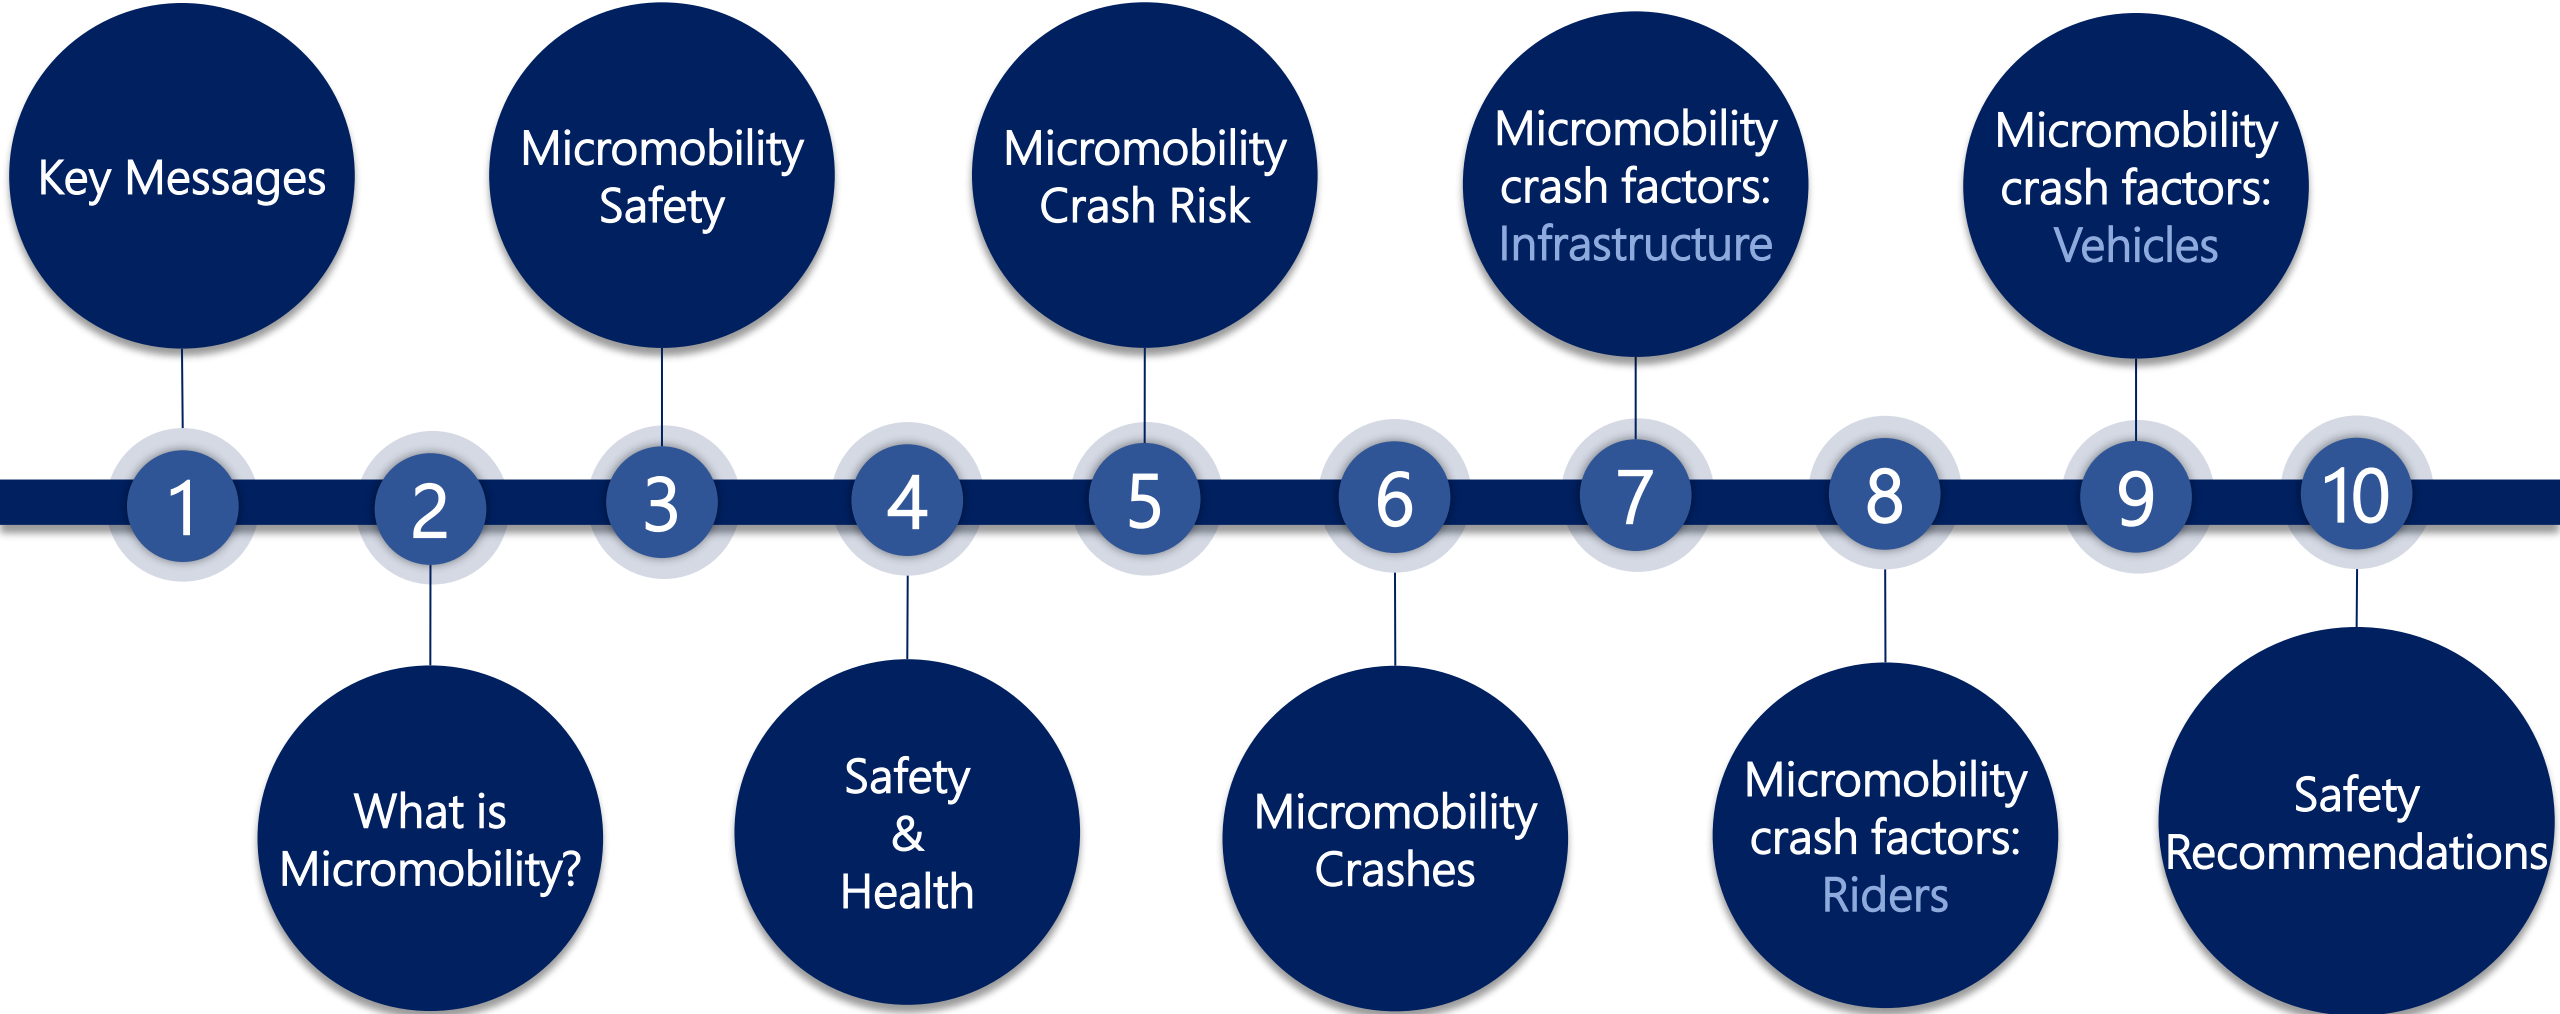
1
Key Messages

2
What is Micromobility?

3
Micromobility Safety

4
Safety & Health

5
Micromobility Crash Risk

6
Micromobility Crashes

7
Micromobility crash factors: Infrastructure

8
Micromobility crash factors: Riders

9
Micromobility crash factors: Vehicles

10
Safety Recommendations